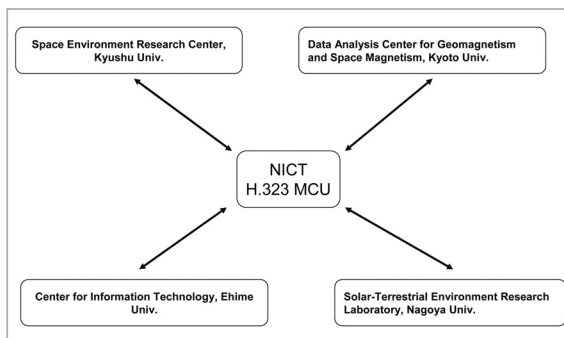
Space Environment Research Center, Kyushu Univ.

Data Analysis Center for Geomagnetism and Space Magnetism, Kyoto Univ.

NICT
H.323 MCU

Center for Information Technology, Ehime Univ.

Solar-Terrestrial Environment Research Laboratory, Nagoya Univ.